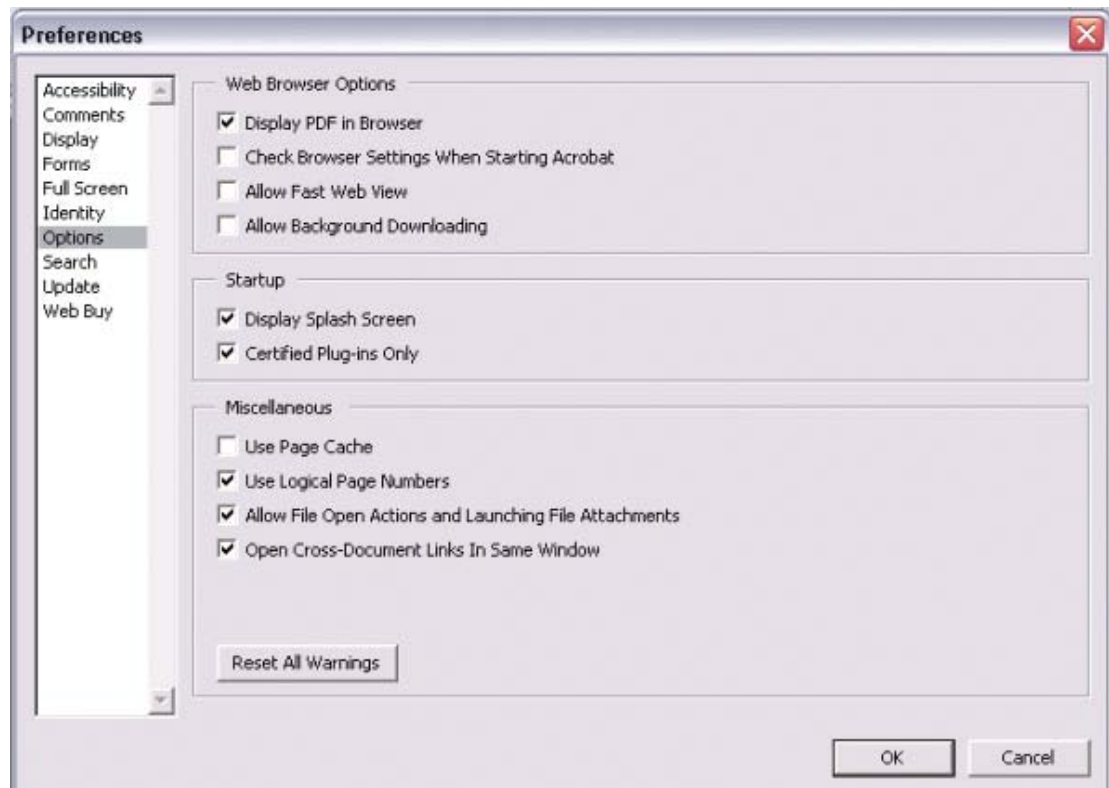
Preferences

Accessibility
Comments
Display
Forms
Full Screen
Identity
Options
Search
Update
Web Buy

Web Browser Options

Display PDF in Browser

Check Browser Settings When Starting Acrobat

Allow Fast Web View

Allow Background Downloading

Startup

Display Splash Screen

Certified Plug-ins Only

Miscellaneous

Use Page Cache

Use Logical Page Numbers

Allow File Open Actions and Launching File Attachments

Open Cross-Document Links In Same Window

Reset All Warnings

OK

Cancel